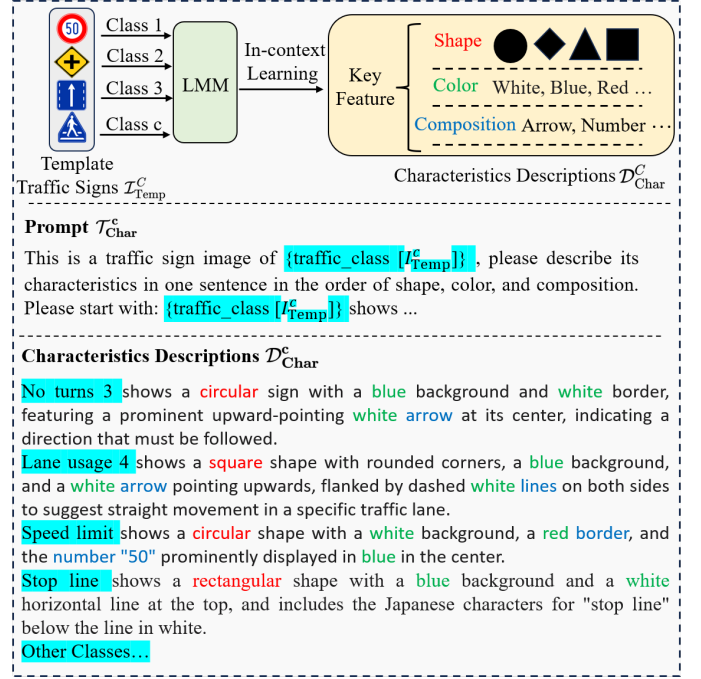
50

Class 1

Class 2

Class 3

Class c

LMM

In-context Learning

Key Feature

Shape

Color White, Blue, Red …

Composition Arrow, Number ⋯

Template Traffic Signs $\mathcal{I}_{\text{Temp}}^{C}$

Characteristics Descriptions $\mathcal{D}_{\text{Char}}^{C}$

**Prompt** $\mathcal{T}_{\textbf{Char}}^{\mathbf{c}}$

This is a traffic sign image of {traffic_class [$I_{\textbf{Temp}}^{\mathbf{c}}$]} , please describe its characteristics in one sentence in the order of shape, color, and composition. Please start with: {traffic_class [$I_{\textbf{Temp}}^{\mathbf{c}}$]} shows ...

**Characteristics Descriptions** $\mathcal{D}_{\textbf{Char}}^{\mathbf{c}}$

No turns 3 shows a circular sign with a blue background and white border, featuring a prominent upward-pointing white arrow at its center, indicating a direction that must be followed.

Lane usage 4 shows a square shape with rounded corners, a blue background, and a white arrow pointing upwards, flanked by dashed white lines on both sides to suggest straight movement in a specific traffic lane.

Speed limit shows a circular shape with a white background, a red border, and the number "50" prominently displayed in blue in the center.

Stop line shows a rectangular shape with a blue background and a white horizontal line at the top, and includes the Japanese characters for "stop line" below the line in white.

Other Classes…